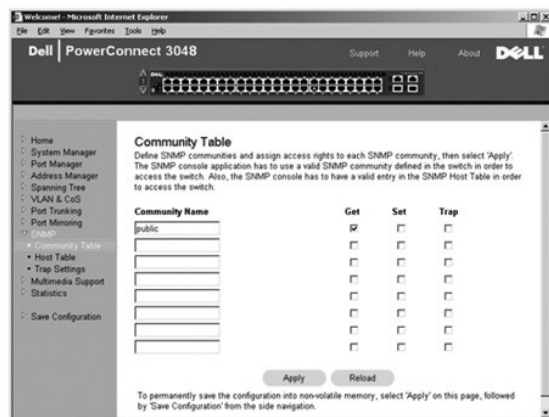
Welcome! - Microsoft Internet Explorer
File Edit View Favorites Tools Help

Dell | PowerConnect 3048

Support Help About DELL

Home
System Manager
Port Manager
Address Manager
Spanning Tree
VLAN & CoS
Port Trunking
Port Mirroring
SNMP
• Community Table
• Host Table
• Trap Settings
Multimedia Support
Statistics

Save Configuration

Community Table

Define SNMP communities and assign access rights to each SNMP community, then select 'Apply'. The SNMP console application has to use a valid SNMP community defined in the switch in order to access the switch. Also, the SNMP console has to have a valid entry in the SNMP Host Table in order to access the switch.

| Community Name | Get | Set | Trap |
|---|---|---|---|
| public | ☑ | ☐ | ☐ |
| | ☐ | ☐ | ☐ |
| | ☐ | ☐ | ☐ |
| | ☐ | ☐ | ☐ |
| | ☐ | ☐ | ☐ |
| | ☐ | ☐ | ☐ |
| | ☐ | ☐ | ☐ |
| | ☐ | ☐ | ☐ |

Apply Reload

To permanently save the configuration into non-volatile memory, select 'Apply' on this page, followed by 'Save Configuration' from the side navigation.